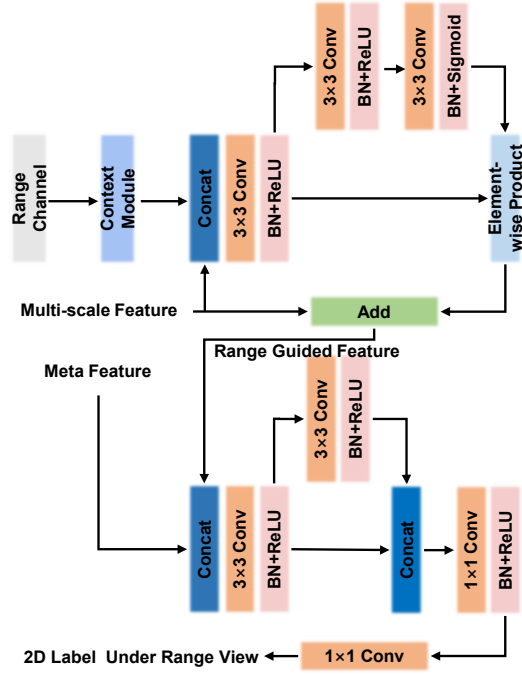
3×3 Conv
BN+ReLU
3×3 Conv
BN+Sigmoid

Range Channel
Context Module
Concat
3×3 Conv
BN+ReLU
Element-wise Product

Multi-scale Feature
Add
Range Guided Feature

Meta Feature
3×3 Conv
BN+ReLU

Concat
3×3 Conv
BN+ReLU
Concat
1×1 Conv
BN+ReLU

2D Label Under Range View
1×1 Conv